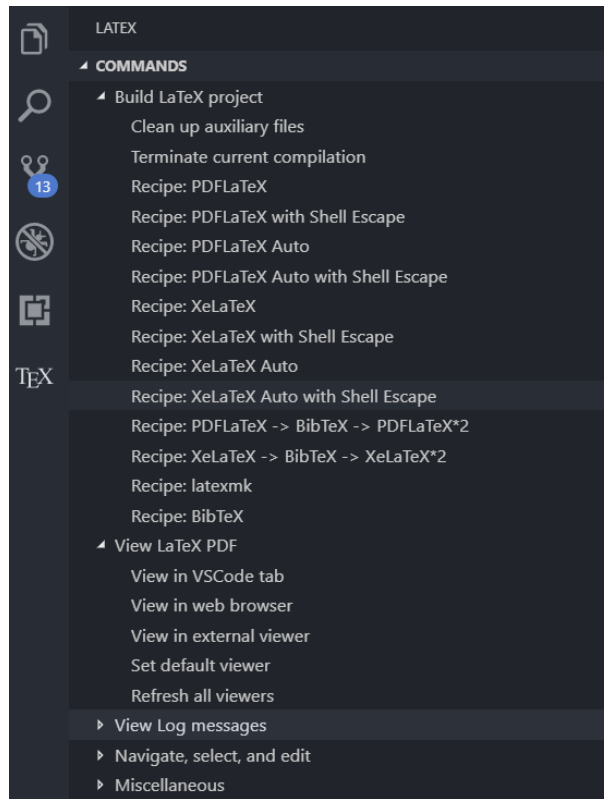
13

TEX

LATEX

COMMANDS

Build LaTeX project

Clean up auxiliary files

Terminate current compilation

Recipe: PDFLaTeX

Recipe: PDFLaTeX with Shell Escape

Recipe: PDFLaTeX Auto

Recipe: PDFLaTeX Auto with Shell Escape

Recipe: XeLaTeX

Recipe: XeLaTeX with Shell Escape

Recipe: XeLaTeX Auto

Recipe: XeLaTeX Auto with Shell Escape

Recipe: PDFLaTeX -> BibTeX -> PDFLaTeX*2

Recipe: XeLaTeX -> BibTeX -> XeLaTeX*2

Recipe: latexmk

Recipe: BibTeX

View LaTeX PDF

View in VSCode tab

View in web browser

View in external viewer

Set default viewer

Refresh all viewers

View Log messages

Navigate, select, and edit

Miscellaneous